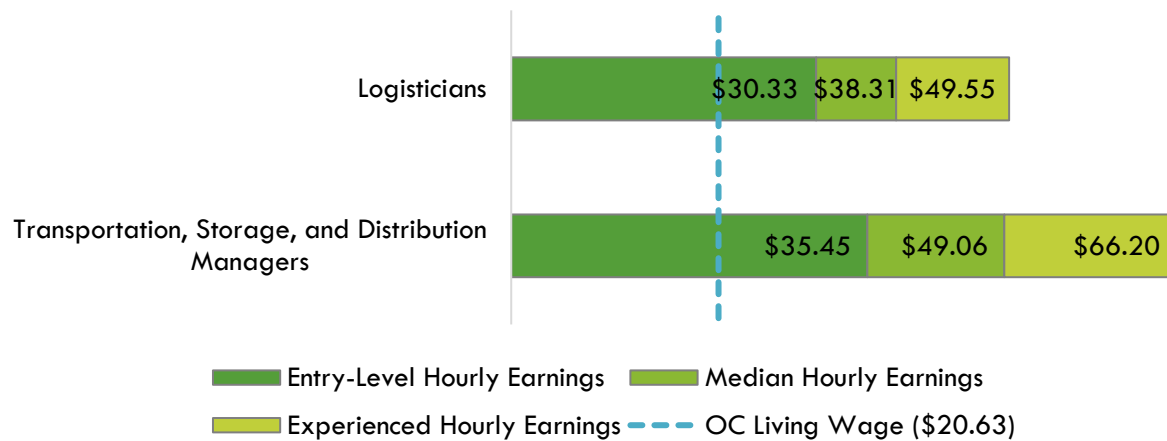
Logisticians
$30.33 $38.31 $49.55

Transportation, Storage, and Distribution Managers
$35.45 $49.06 $66.20

Entry-Level Hourly Earnings
Median Hourly Earnings
Experienced Hourly Earnings
OC Living Wage ($20.63)